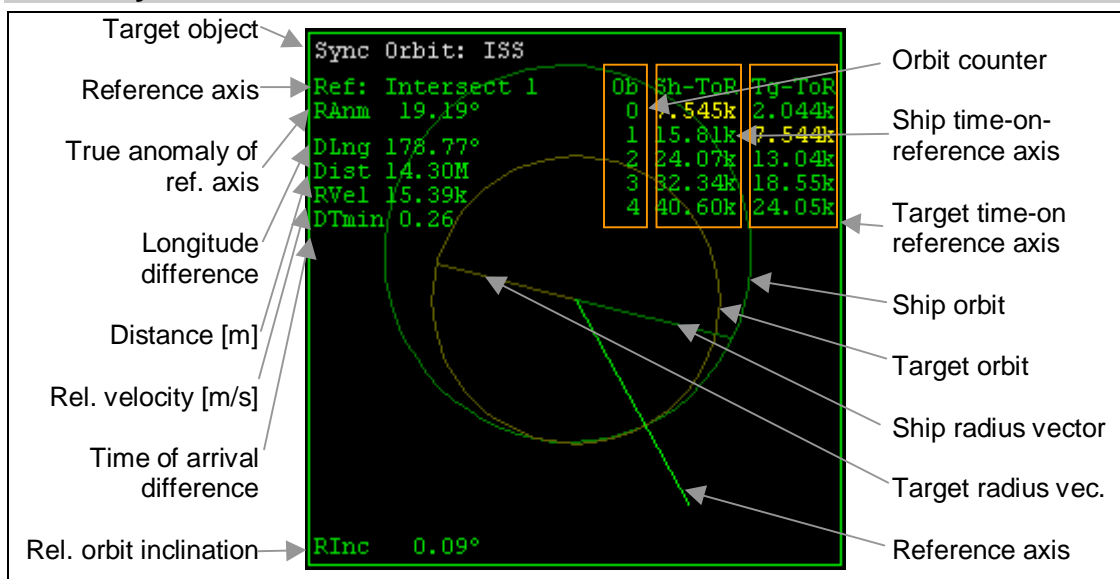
Target object
Reference axis
True anomaly of ref. axis
Longitude difference
Distance [m]
Rel. velocity [m/s]
Time of arrival difference
Rel. orbit inclination

Sync Orbit: ISS
Ref: Intersect 1
RAnm 19.19°
DLng 178.77°
Dist 14.30M
RVel 15.39k
DTmin 0.26

| Ob | Sh-ToR | Tg-ToR |
|---|---|---|
| 0 | 7.545k | 2.044k |
| 1 | 15.81k | 7.544k |
| 2 | 24.07k | 13.04k |
| 3 | 32.34k | 18.55k |
| 4 | 40.60k | 24.05k |

RInc 0.09°

Orbit counter
Ship time-on-reference axis
Target time-on reference axis
Ship orbit
Target orbit
Ship radius vector
Target radius vec.
Reference axis